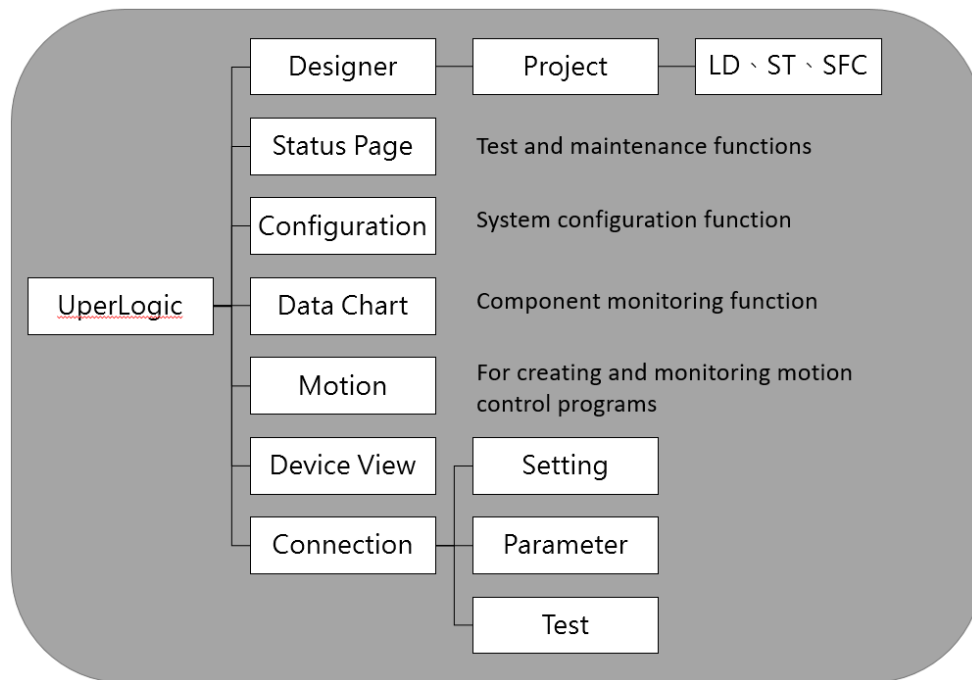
UperLogic

Designer

Project

LD、ST、SFC

Status Page

Test and maintenance functions

Configuration

System configuration function

Data Chart

Component monitoring function

Motion

For creating and monitoring motion control programs

Device View

Connection

Setting

Parameter

Test